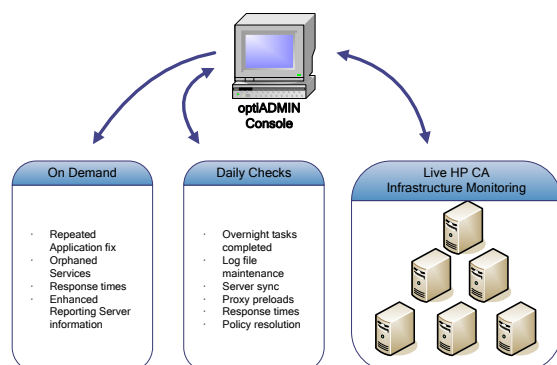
optiADMIN Console

On Demand

· Repeated Application fix
· Orphaned Services
· Response times
· Enhanced Reporting Server information

Daily Checks

· Overnight tasks completed
· Log file maintenance
· Server sync
· Proxy preloads
· Response times
· Policy resolution

Live HP CA Infrastructure Monitoring